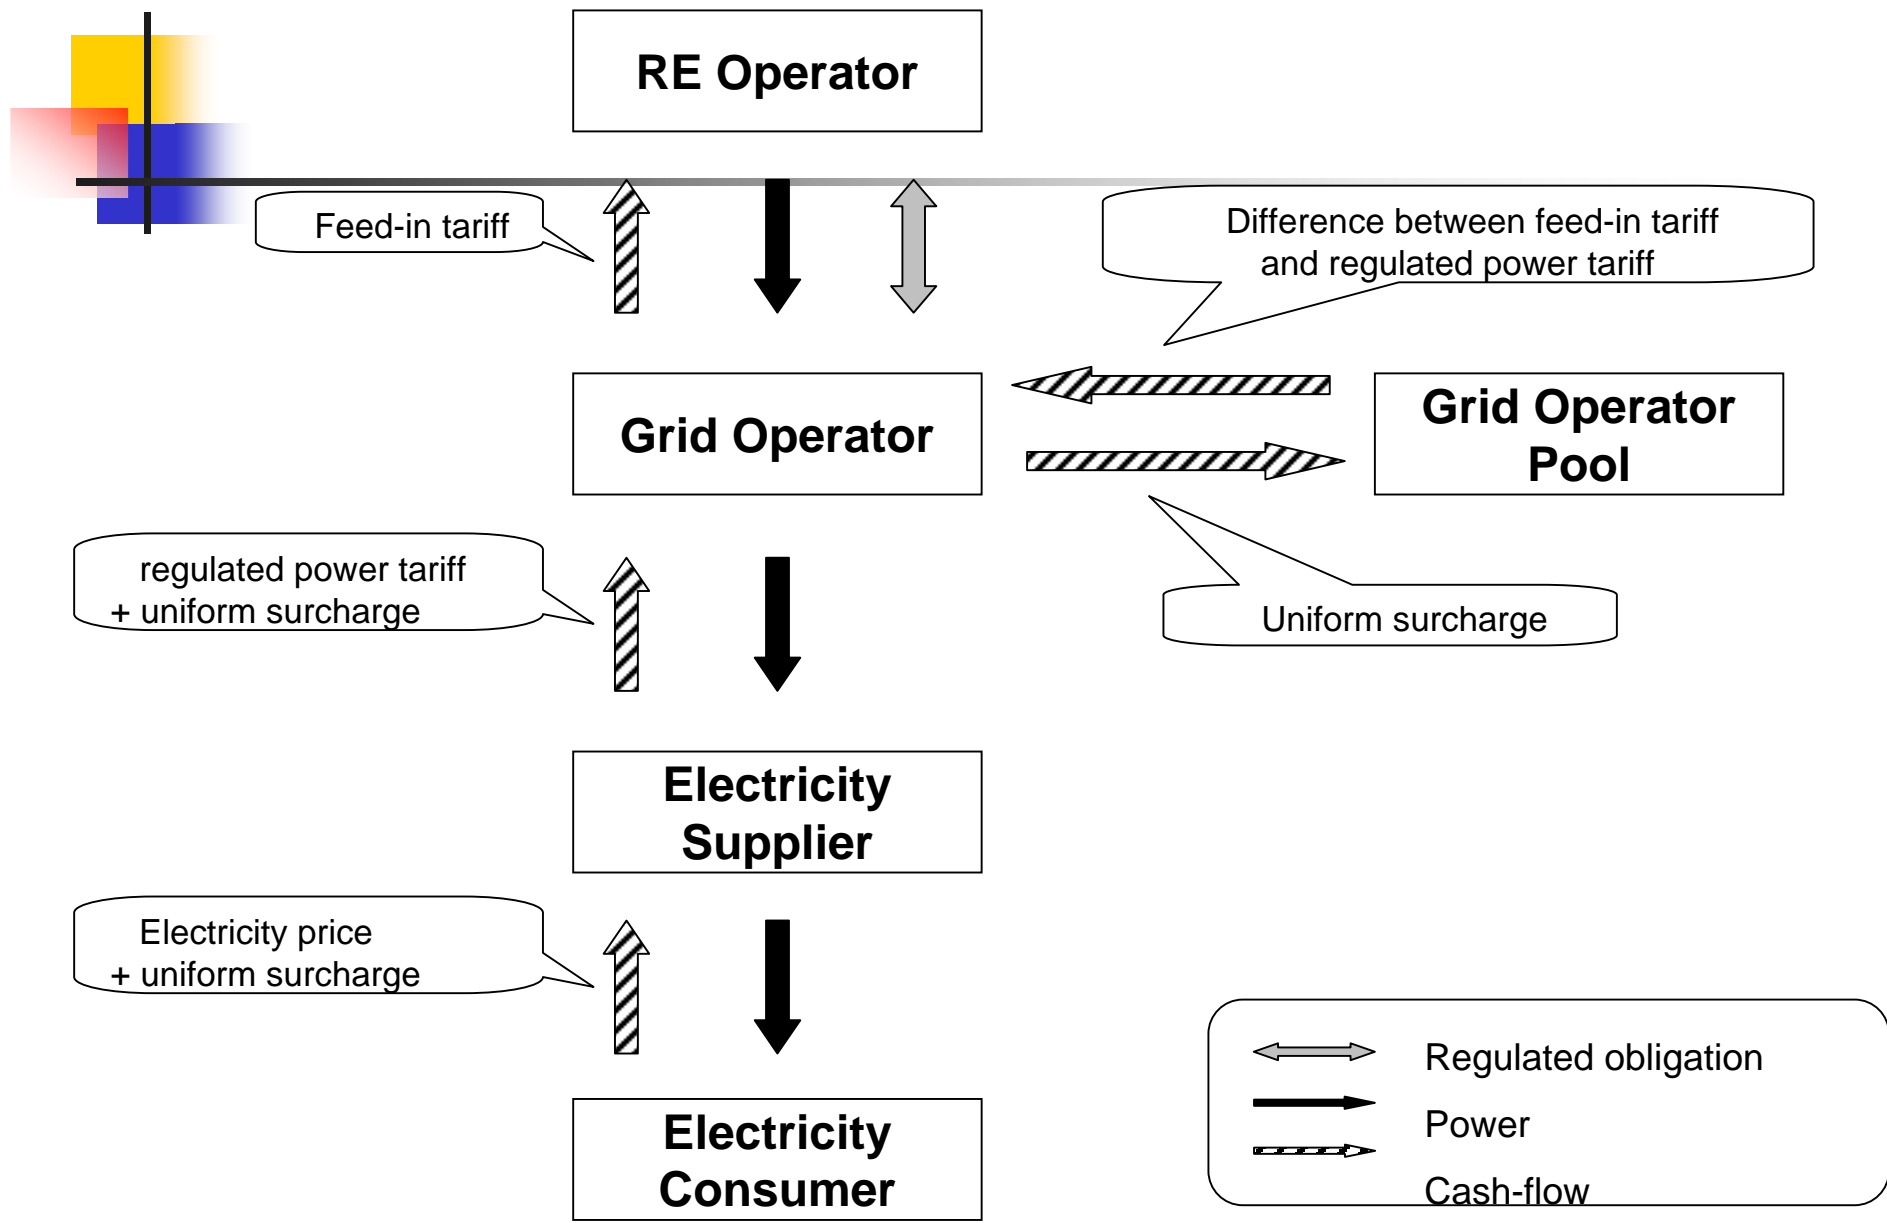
RE Operator

Feed-in tariff

Difference between feed-in tariff and regulated power tariff

Grid Operator

Grid Operator Pool

regulated power tariff + uniform surcharge

Uniform surcharge

Electricity Supplier

Electricity price + uniform surcharge

Electricity Consumer

Regulated obligation

Power

Cash-flow